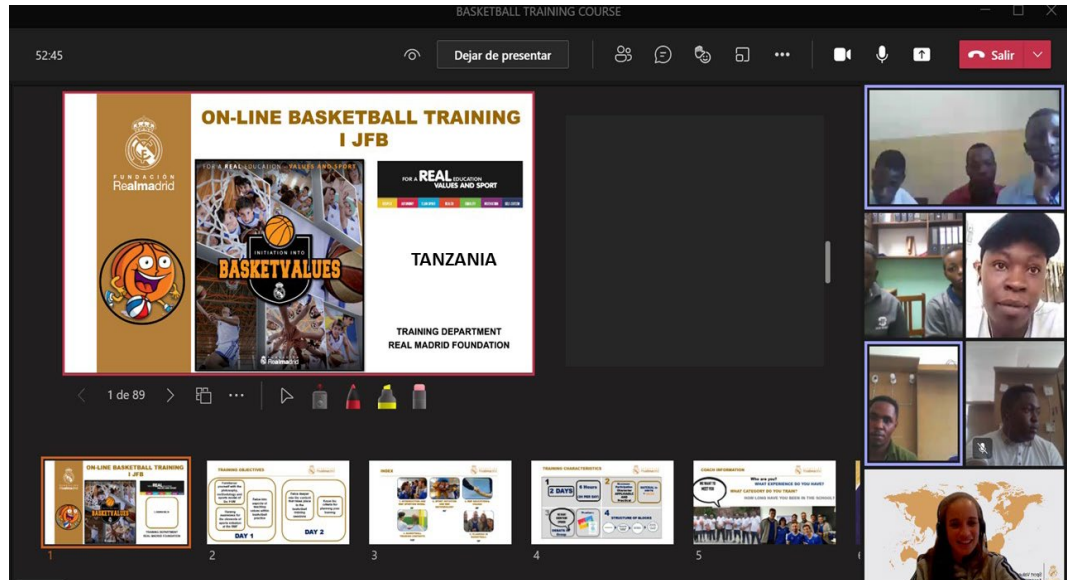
BASKETBALL TRAINING COURSE

52:45

Dejar de presentar

Salir

ON-LINE BASKETBALL TRAINING
I JFB

FUNDACIÓN Realmadrid

FOR A REAL EDUCATION VALUES AND SPORT

INITIATION INTO BASKETVALUES

Realmadrid

FOR A REAL EDUCATION VALUES AND SPORT

TANZANIA

TRAINING DEPARTMENT
REAL MADRID FOUNDATION

1 de 89

ON-LINE BASKETBALL TRAINING I JFB

TRAINING OBJECTIVES

DAY 1

DAY 2

INDEX

TRAINING CHARACTERISTICS

2 DAYS

6 Hours

STRUCTURE OF BLOCKS

COACH INFORMATION

Who are you?

WHAT EXPERIENCE DO YOU HAVE?

WHAT CATEGORY DO YOU TRAIN?

HOW LONG HAVE YOU BEEN IN THE SCHOOL?

1

2

3

4

5